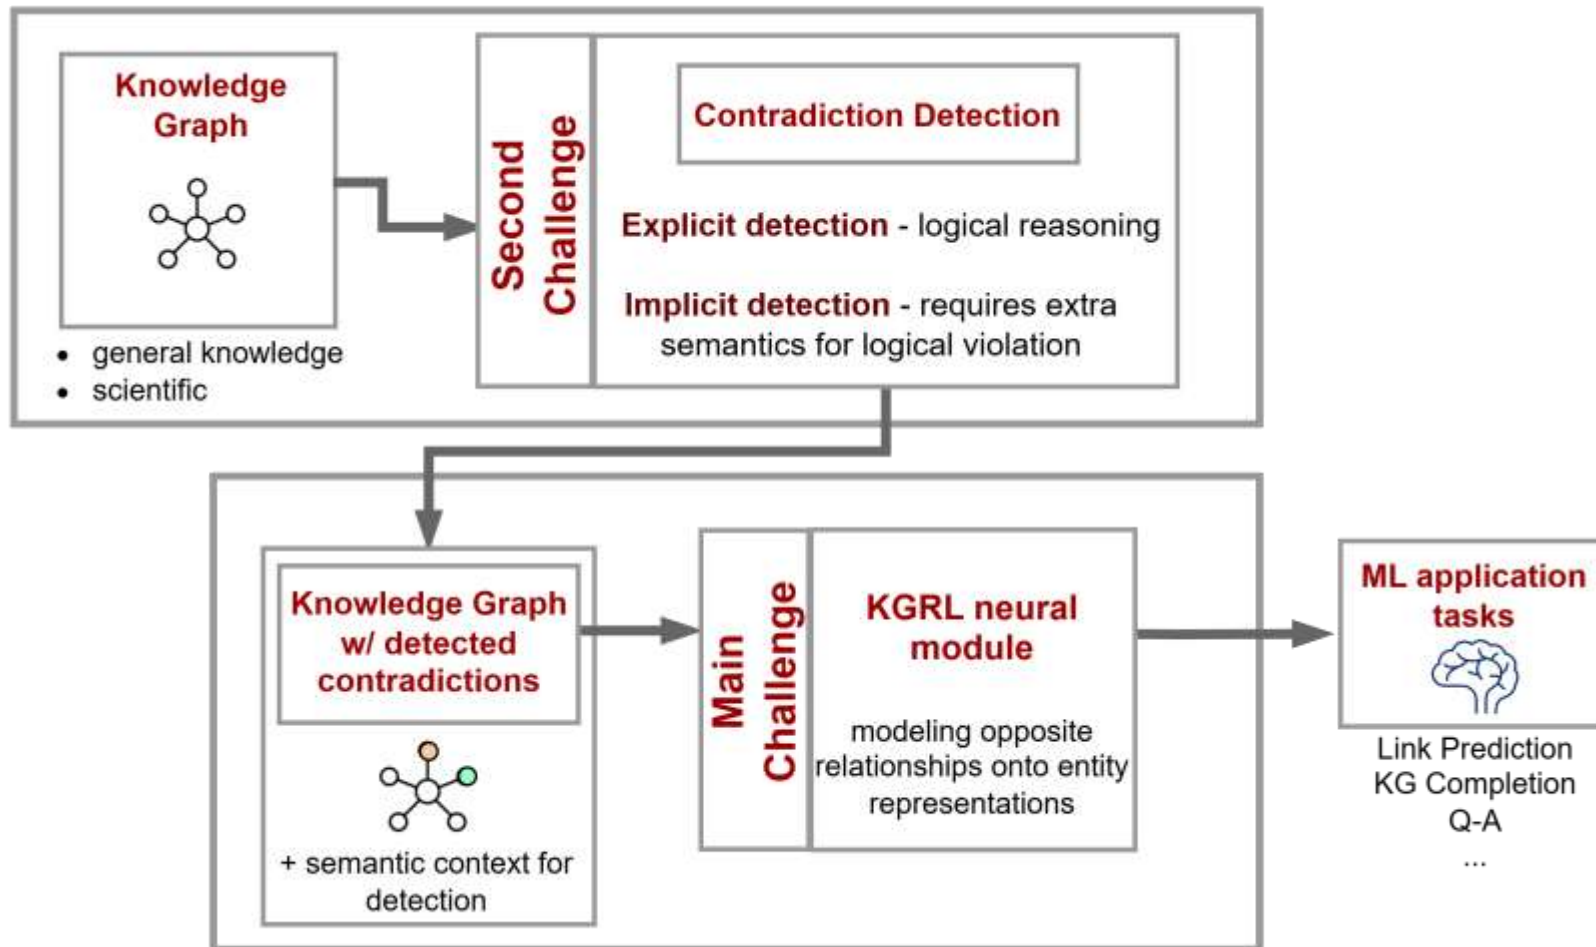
Knowledge Graph

• general knowledge
• scientific

Second Challenge

Contradiction Detection

Explicit detection - logical reasoning

Implicit detection - requires extra semantics for logical violation

Knowledge Graph w/ detected contradictions

+ semantic context for detection

Main Challenge

KGRL neural module

modeling opposite relationships onto entity representations

ML application tasks

Link Prediction
KG Completion
Q-A
...